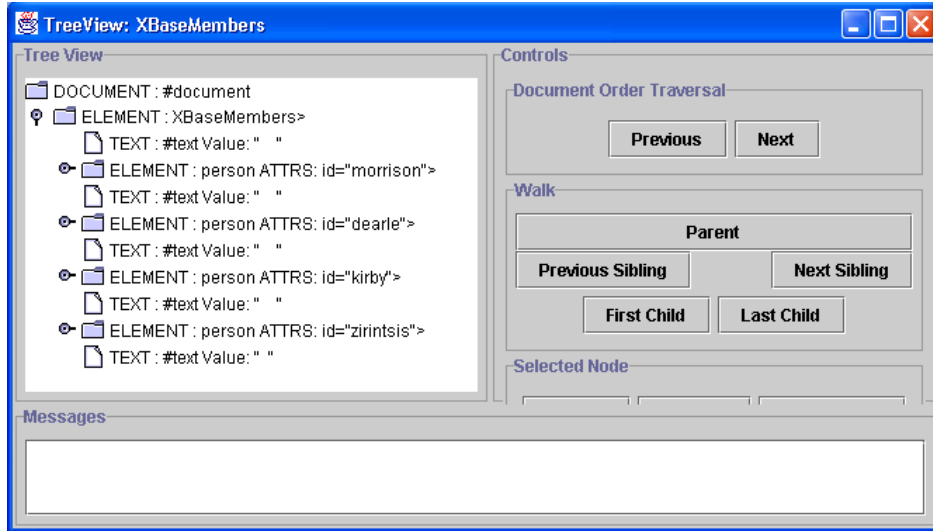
TreeView: XBaseMembers

Tree View

DOCUMENT : #document
ELEMENT : XBaseMembers>
TEXT : #text Value: "   "
ELEMENT : person ATTRS: id="morrison">
TEXT : #text Value: "   "
ELEMENT : person ATTRS: id="dearle">
TEXT : #text Value: "   "
ELEMENT : person ATTRS: id="kirby">
TEXT : #text Value: "   "
ELEMENT : person ATTRS: id="zirintsis">
TEXT : #text Value: "  "

Controls

Document Order Traversal

Previous

Next

Walk

Parent

Previous Sibling

Next Sibling

First Child

Last Child

Selected Node

Messages